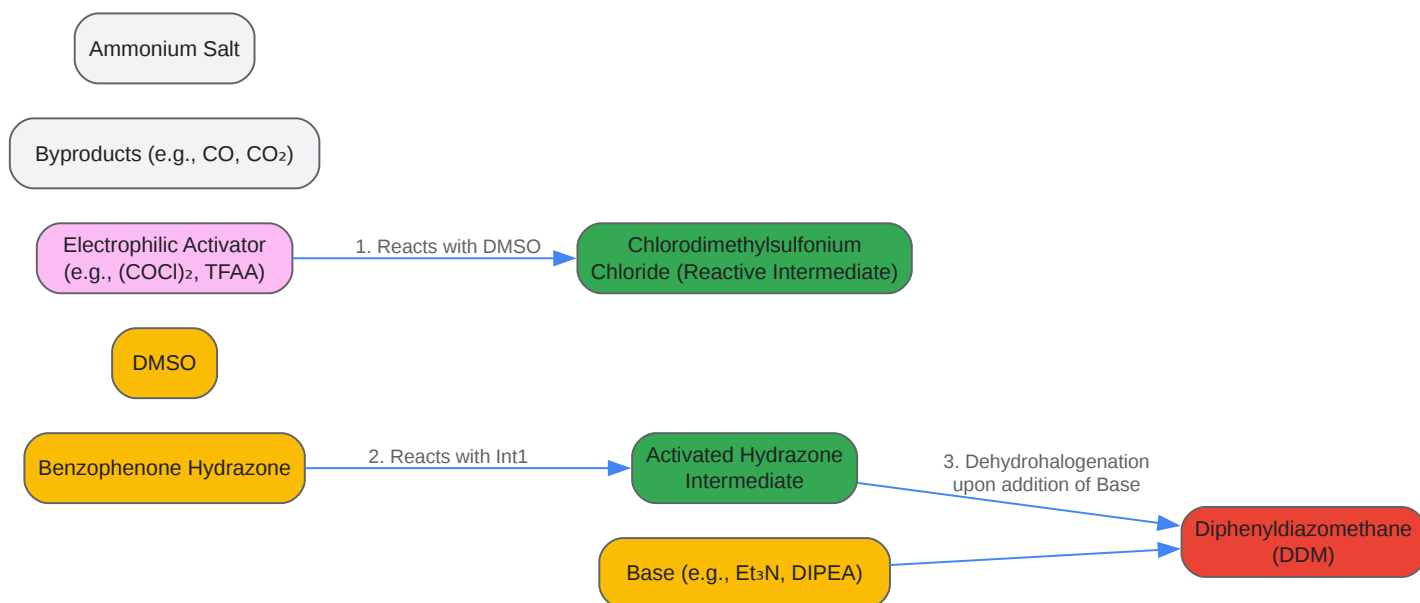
Ammonium Salt

Byproducts (e.g., CO, $CO_2$)

Electrophilic Activator (e.g., $(COCl)_2$, TFAA)

1. Reacts with DMSO

Chlorodimethylsulfonium Chloride (Reactive Intermediate)

DMSO

Benzophenone Hydrazone

2. Reacts with Int1

Activated Hydrazone Intermediate

3. Dehydrohalogenation upon addition of Base

Diphenyldiazomethane (DDM)

Base (e.g., $Et_3N$, DIPEA)